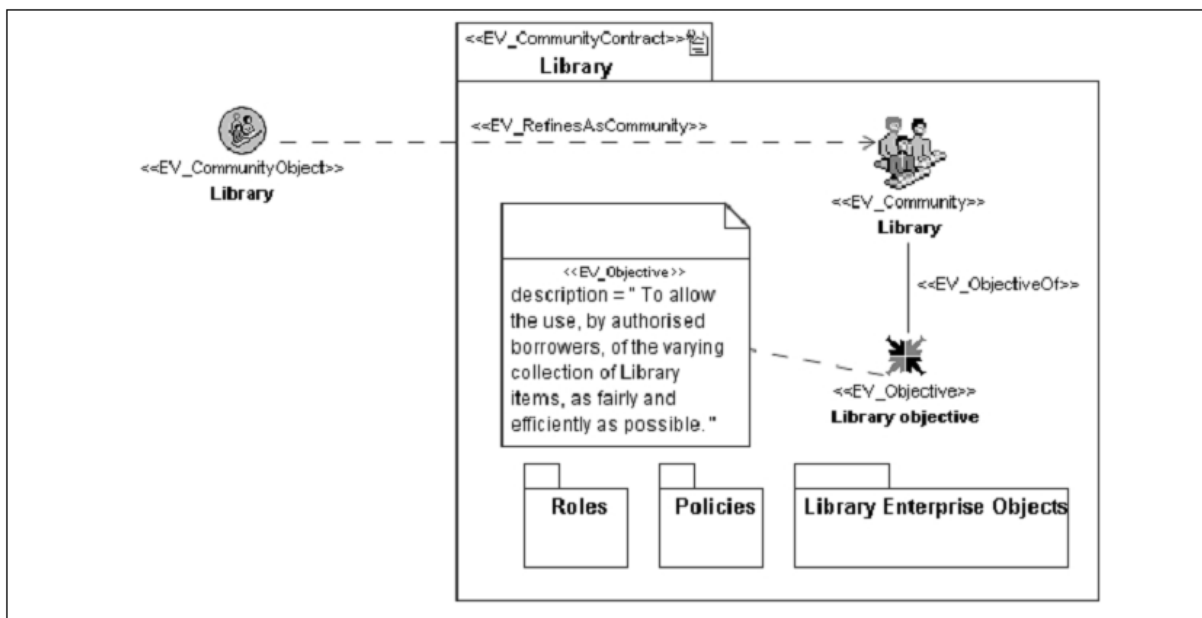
<<EV_CommunityContract>>
Library

<<EV_CommunityObject>>
Library

<<EV_RefinesAsCommunity>>

<<EV_Community>>
Library

<<EV_Objective>>
description = " To allow the use, by authorised borrowers, of the varying collection of Library items, as fairly and efficiently as possible."

<<EV_ObjectiveOf>>

<<EV_Objective>>
Library objective

Roles

Policies

Library Enterprise Objects